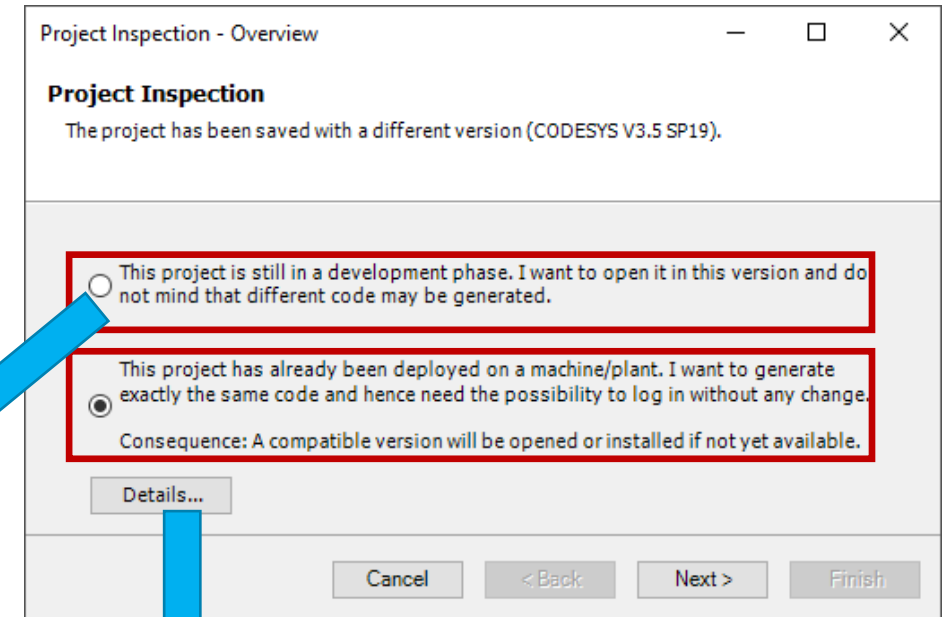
Project Inspection - Overview

Project Inspection

The project has been saved with a different version (CODESYS V3.5 SP19).

This project is still in a development phase. I want to open it in this version and do not mind that different code may be generated.

This project has already been deployed on a machine/plant. I want to generate exactly the same code and hence need the possibility to log in without any change.

Consequence: A compatible version will be opened or installed if not yet available.

Details...

Cancel

< Back

Next >

Finish